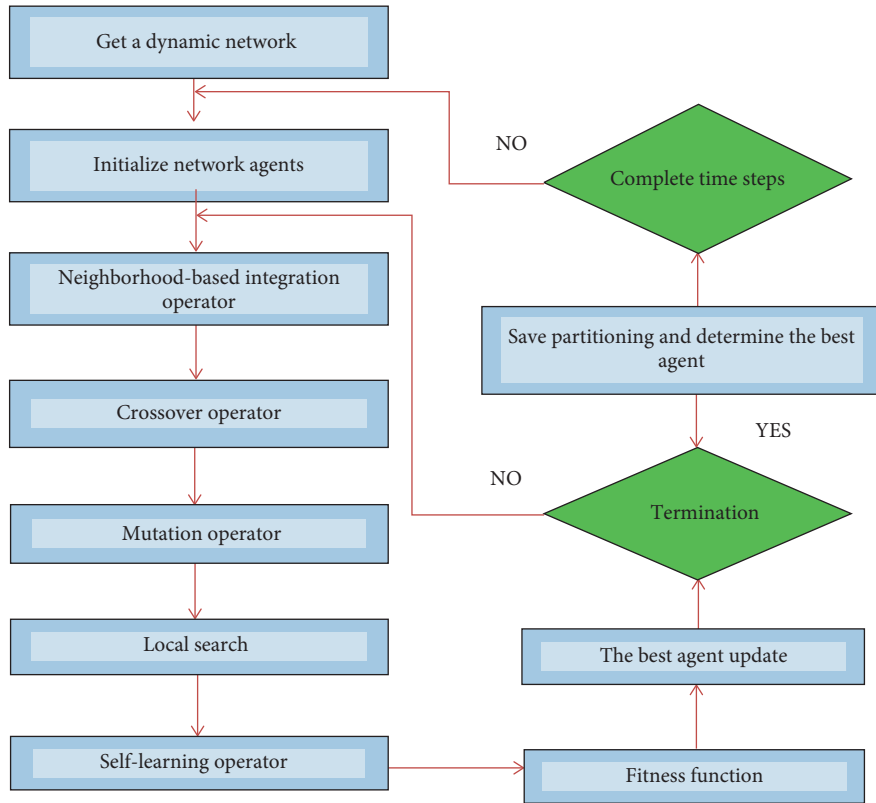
Get a dynamic network

Initialize network agents

Neighborhood-based integration operator

Crossover operator

Mutation operator

Local search

Self-learning operator

NO

Complete time steps

Save partitioning and determine the best agent

YES

NO

Termination

The best agent update

Fitness function